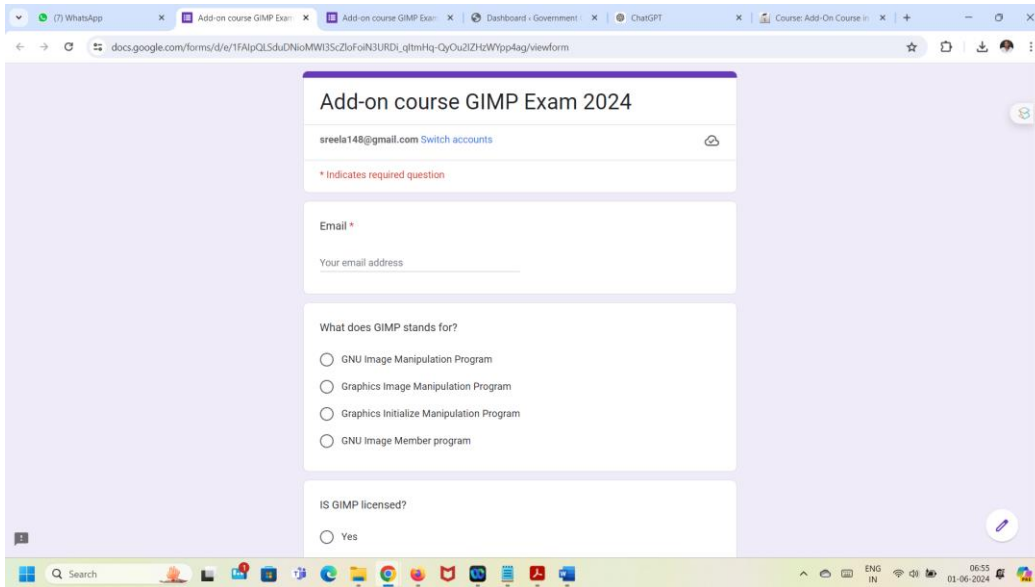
(7) WhatsApp | Add-on course GIMP Exam | Add-on course GIMP Exam | Dashboard - Government | ChatGPT | Course: Add-On Course in

docs.google.com/forms/d/e/1FAIpQLSduDNioMWI3ScZloFoiN3URDi_qltmHq-QyOu2IZHzWYpp4ag/viewform

Add-on course GIMP Exam 2024

sreela148@gmail.com Switch accounts

* Indicates required question

Email *

Your email address

What does GIMP stands for?

GNU Image Manipulation Program

Graphics Image Manipulation Program

Graphics Initialize Manipulation Program

GNU Image Member program

IS GIMP licensed?

Yes

Search

ENG IN 06:55 01-06-2024